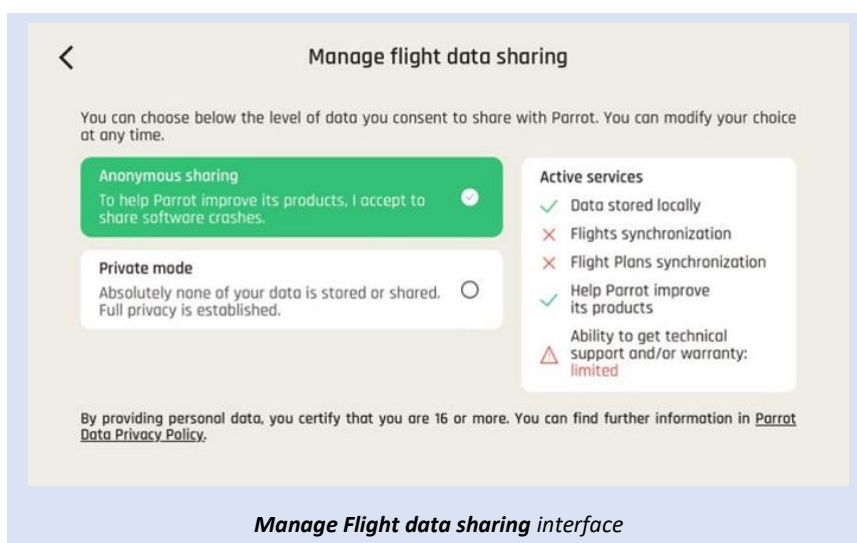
Manage flight data sharing

You can choose below the level of data you consent to share with Parrot. You can modify your choice at any time.

Anonymous sharing
To help Parrot improve its products, I accept to share software crashes.

Private mode
Absolutely none of your data is stored or shared. Full privacy is established.

Active services
Data stored locally
Flights synchronization
Flight Plans synchronization
Help Parrot improve its products
Ability to get technical support and/or warranty: limited

By providing personal data, you certify that you are 16 or more. You can find further information in Parrot Data Privacy Policy.

Manage Flight data sharing interface